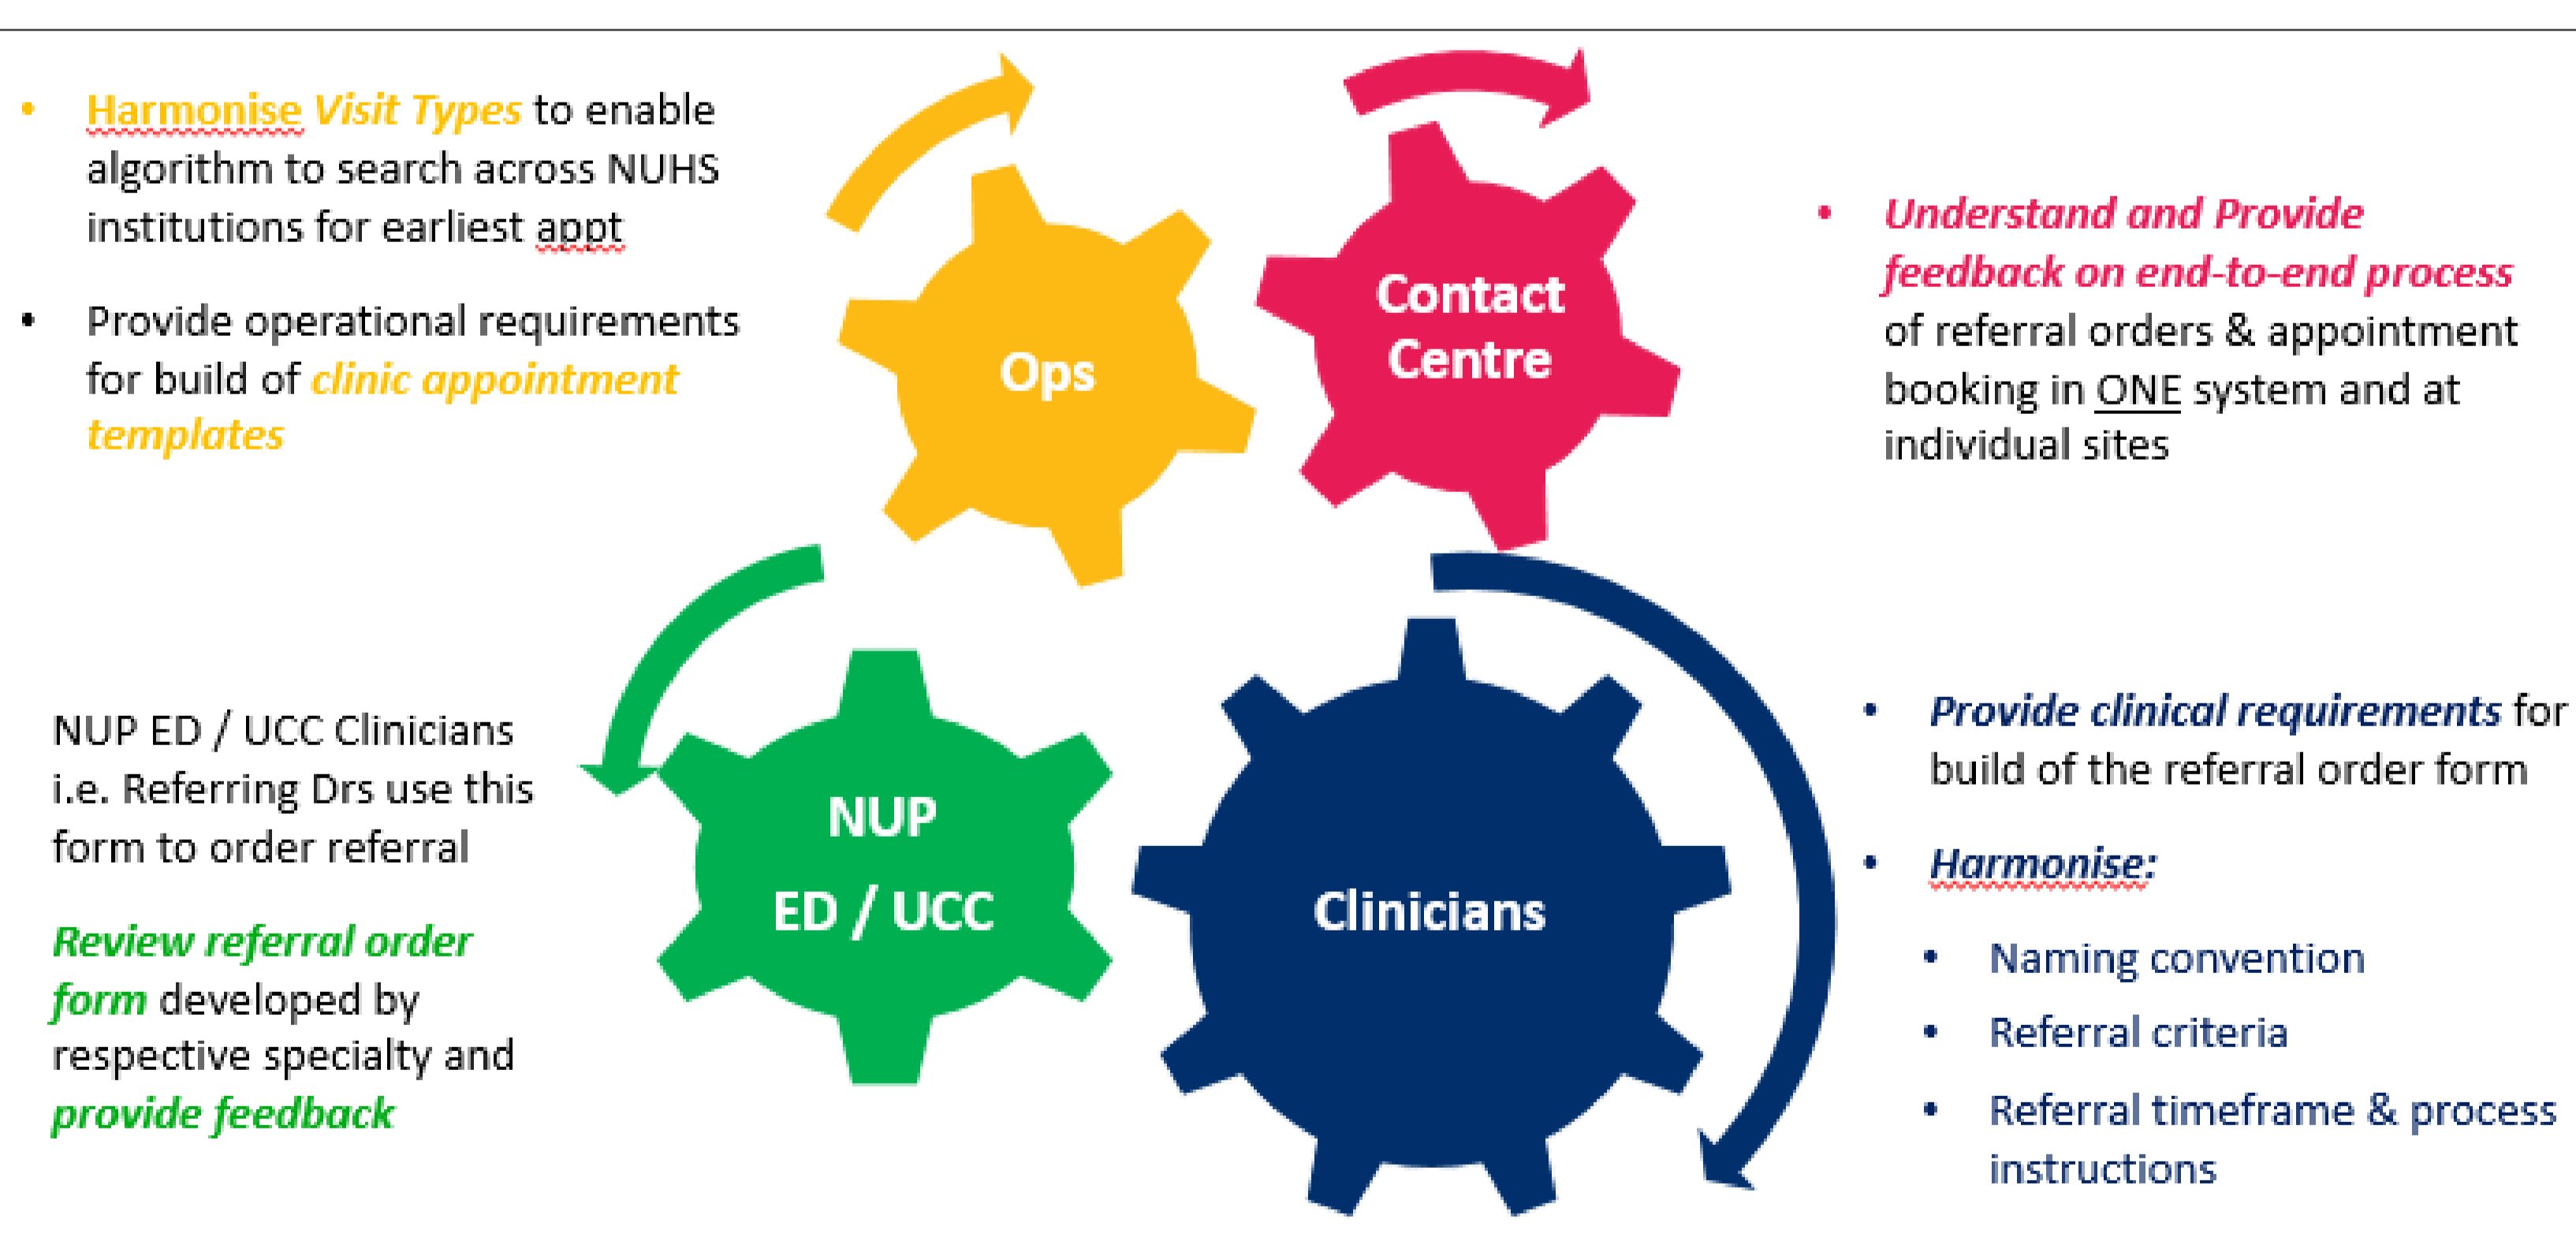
• Harmonise Visit Types to enable algorithm to search across NUHS institutions for earliest appt

• Provide operational requirements for build of clinic appointment templates

Ops

Contact Centre

• Understand and Provide feedback on end-to-end process of referral orders & appointment booking in ONE system and at individual sites

NUP ED / UCC Clinicians i.e. Referring Drs use this form to order referral

Review referral order form developed by respective specialty and provide feedback

NUP ED / UCC

Clinicians

• Provide clinical requirements for build of the referral order form

• Harmonise:

• Naming convention

• Referral criteria

• Referral timeframe & process instructions